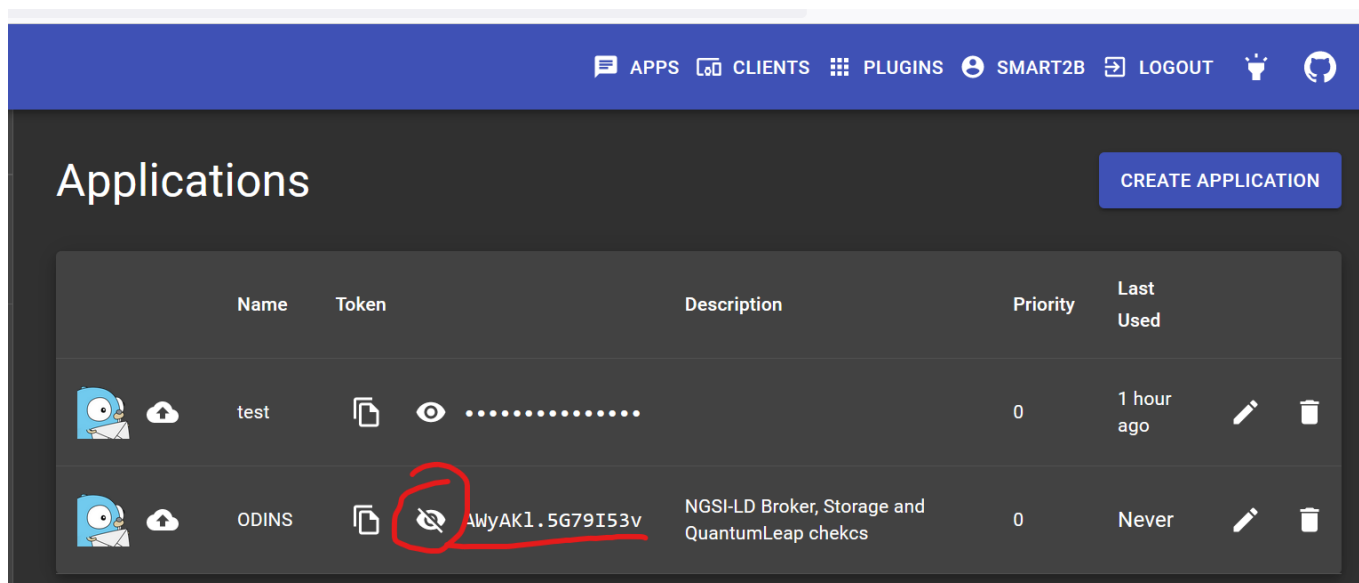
APPS CLIENTS PLUGINS SMART2B LOGOUT

Applications

CREATE APPLICATION

| | Name | Token | Description | Priority | Last Used |
|---|---|---|---|---|---|
| | test | •••••••••••••• | | 0 | 1 hour ago |
| | ODINS | AWyAKl.5G79I53v | NGSI-LD Broker, Storage and QuantumLeap chekcs | 0 | Never |